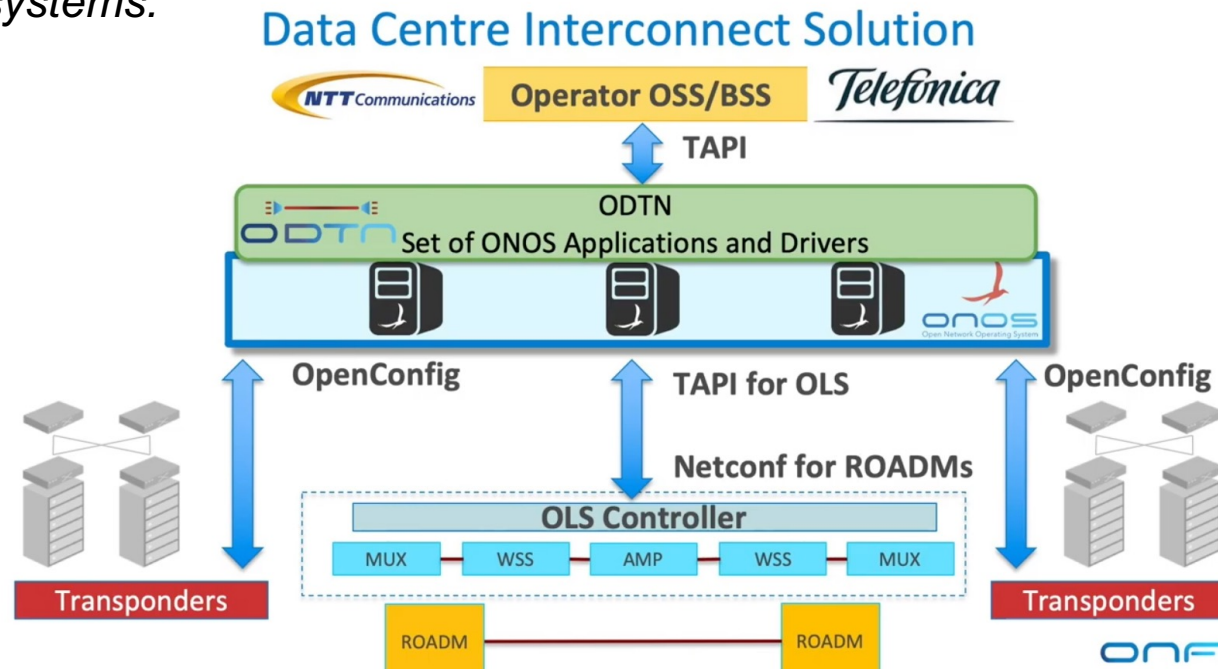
systems.

Data Centre Interconnect Solution

NTT Communications Operator OSS/BSS Telefonica

TAPI

ODTN

ODTN Set of ONOS Applications and Drivers

ONOS Open Network Operating System

OpenConfig

TAPI for OLS

OpenConfig

Netconf for ROADMs

OLS Controller

| MUX | WSS | AMP | WSS | MUX |
|---|---|---|---|---|

Transponders

Transponders

ROADM

ROADM

ONF